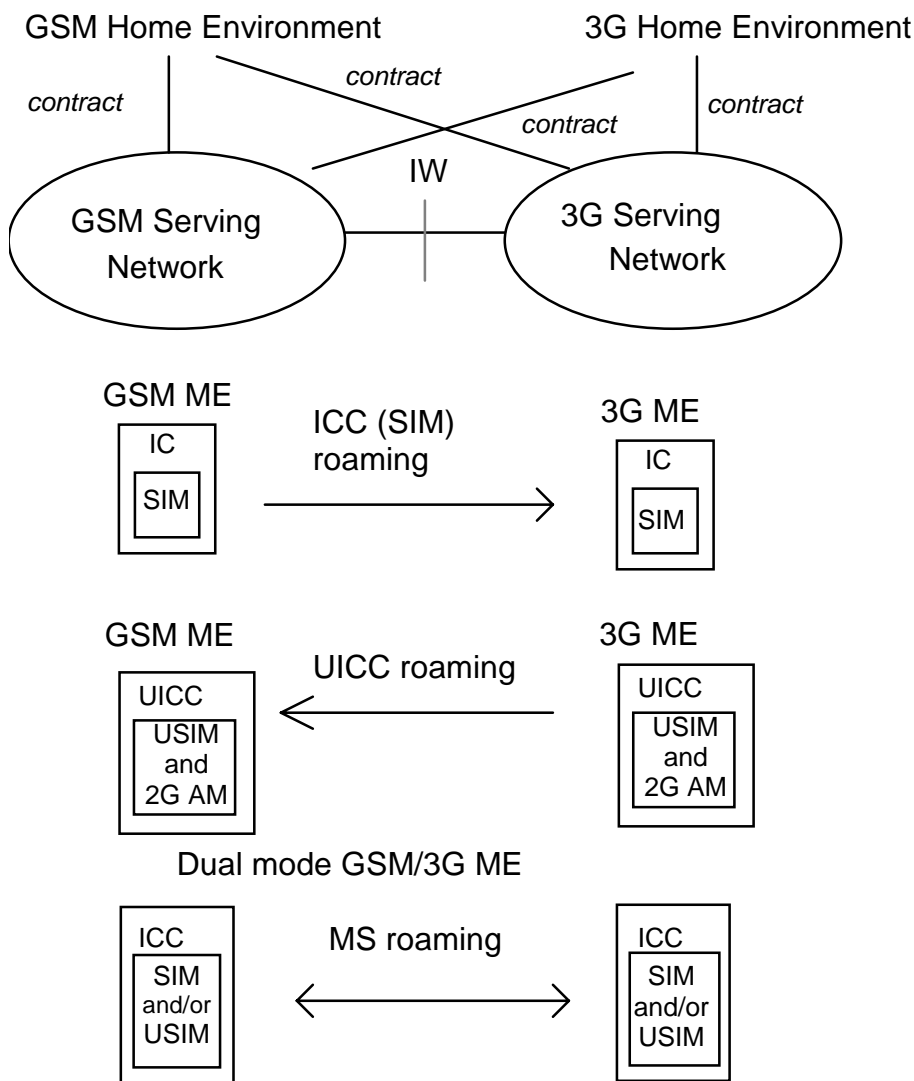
GSM Home Environment

3G Home Environment

contract

contract

contract

contract

IW

GSM Serving Network

3G Serving Network

GSM ME

IC

SIM

ICC (SIM) roaming

3G ME

IC

SIM

GSM ME

UICC

USIM and 2G AM

UICC roaming

3G ME

UICC

USIM and 2G AM

Dual mode GSM/3G ME

ICC

SIM and/or USIM

MS roaming

ICC

SIM and/or USIM